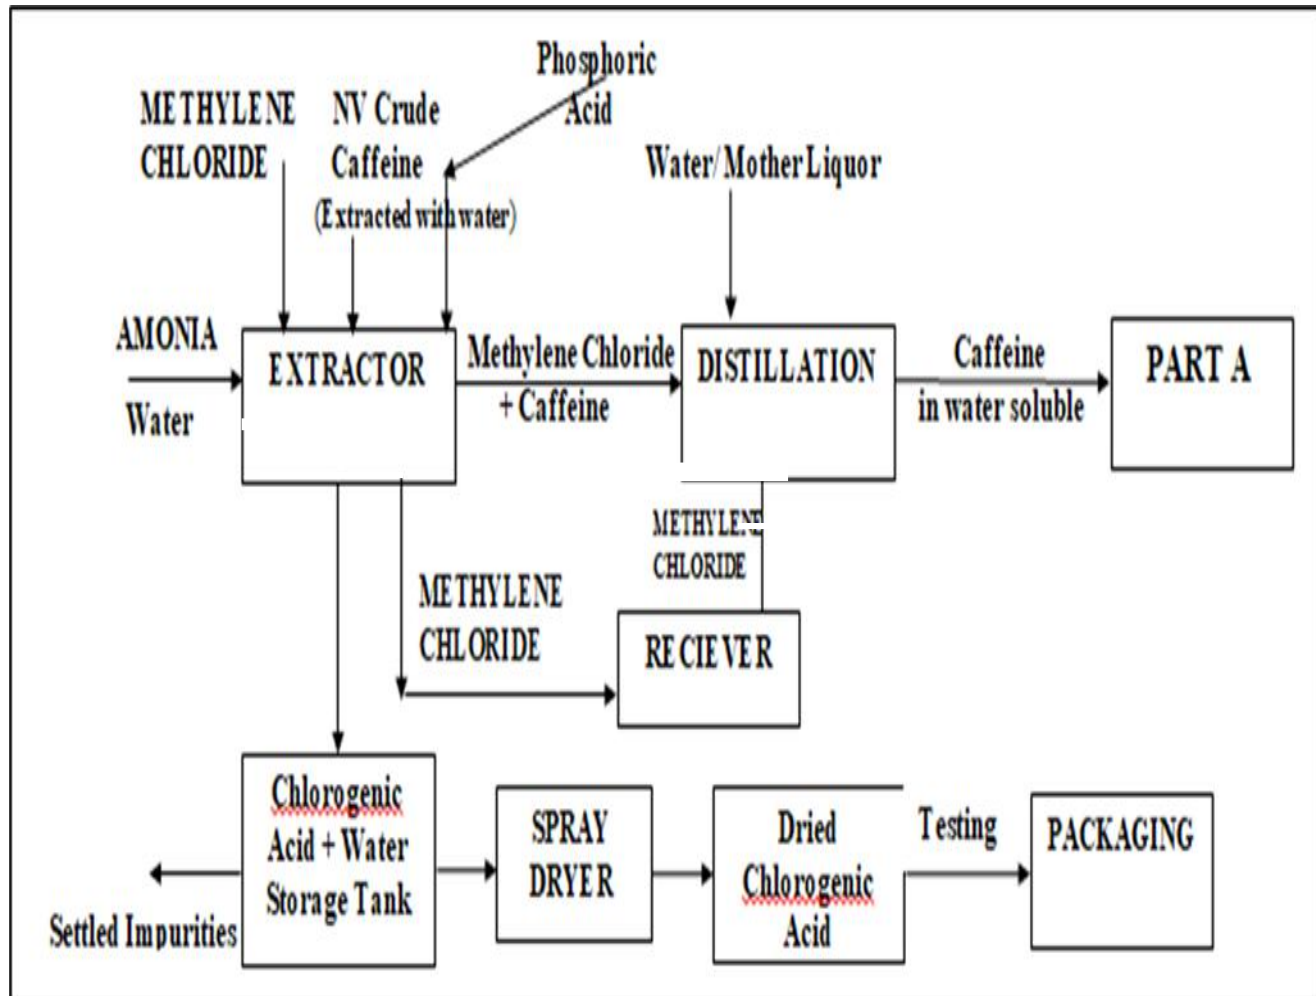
Phosphoric Acid

METHYLENE CHLORIDE

NV Crude Caffeine (Extracted with water)

Water/ Mother Liquor

AMONIA

Water

EXTRACTOR

Methylene Chloride + Caffeine

DISTILLATION

Caffeine in water soluble

PART A

METHYLENE CHLORIDE

METHYLENE CHLORIDE

RECIEVER

Chlorogenic Acid + Water Storage Tank

Settled Impurities

SPRAY DRYER

Dried Chlorogenic Acid

Testing

PACKAGING